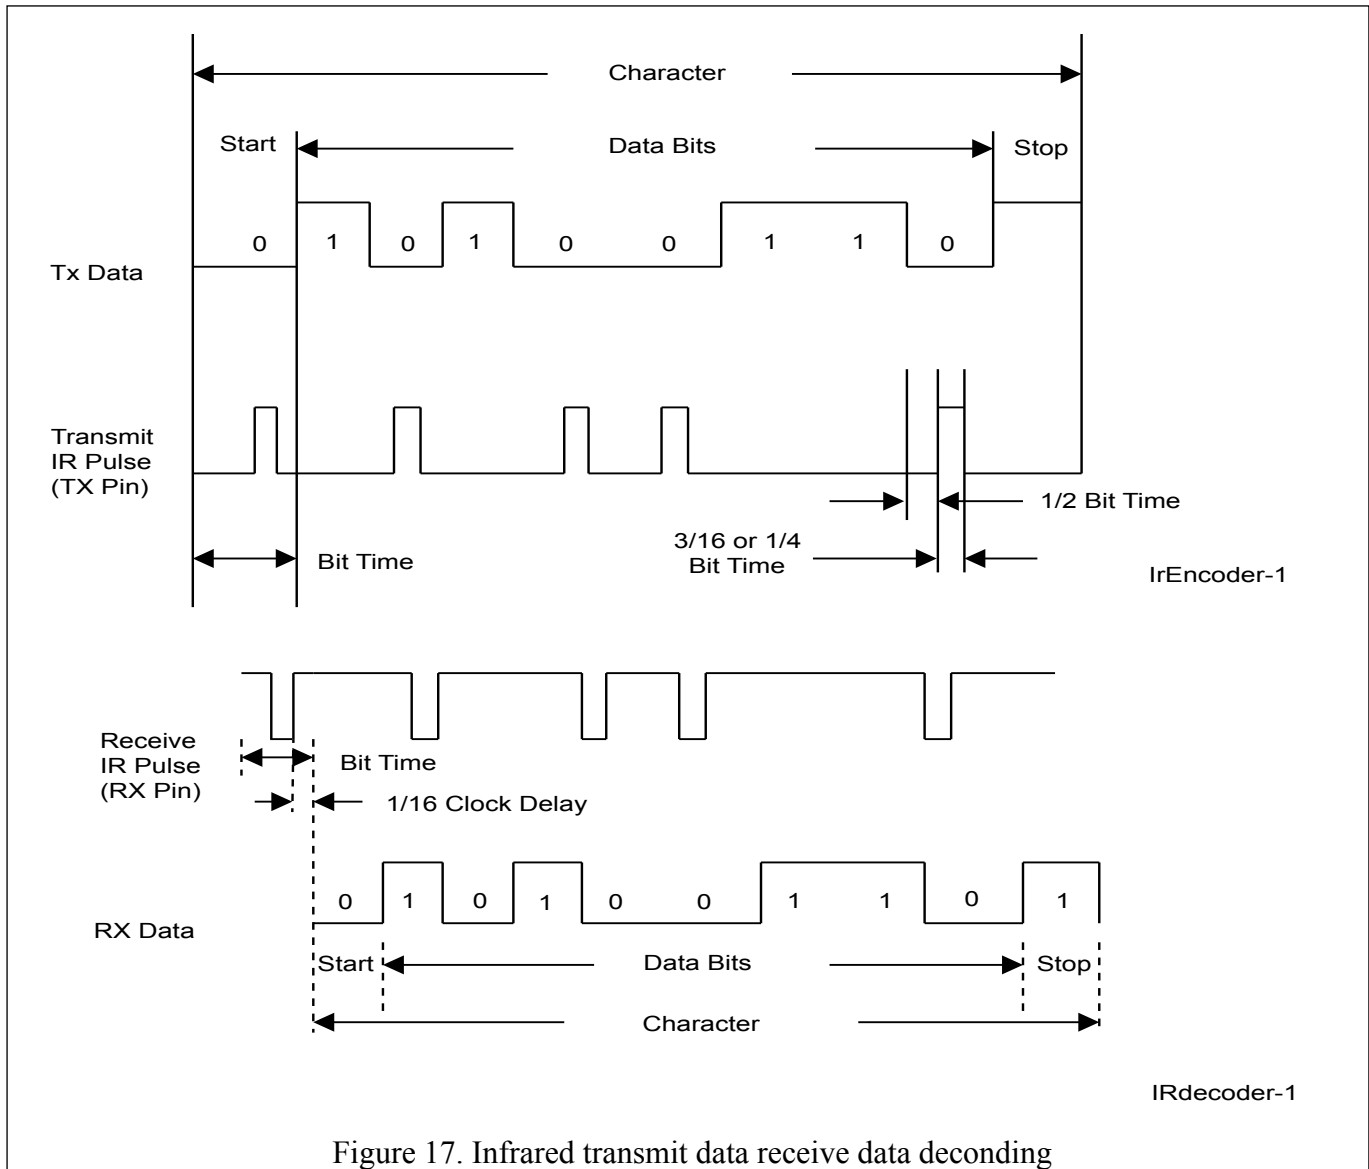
Character

Start

Data Bits

Stop

0 1 0 1 0 0 1 1 0

Tx Data

Transmit IR Pulse (TX Pin)

1/2 Bit Time

3/16 or 1/4 Bit Time

Bit Time

IrEncoder-1

Receive IR Pulse (RX Pin)

Bit Time

1/16 Clock Delay

0 1 0 1 0 0 1 1 0 1

RX Data

Start

Data Bits

Stop

Character

IRdecoder-1

Figure 17. Infrared transmit data receive data deconding